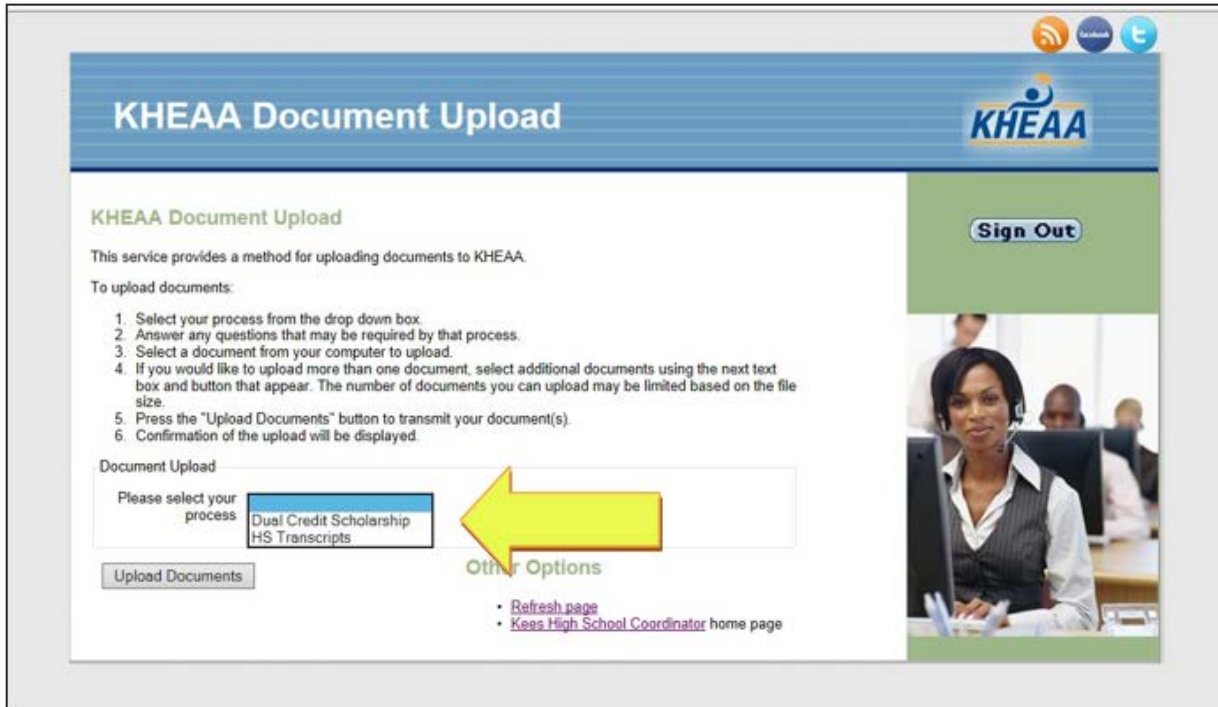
facebook

KHEAA Document Upload

KHEAA

Sign Out

KHEAA Document Upload

This service provides a method for uploading documents to KHEAA.

To upload documents:

1. Select your process from the drop down box.
2. Answer any questions that may be required by that process.
3. Select a document from your computer to upload.
4. If you would like to upload more than one document, select additional documents using the next text box and button that appear. The number of documents you can upload may be limited based on the file size.
5. Press the "Upload Documents" button to transmit your document(s).
6. Confirmation of the upload will be displayed.

Document Upload

Please select your process

Dual Credit Scholarship
HS Transcripts

Upload Documents

Oth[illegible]r Options

• Refresh page
• Kees High School Coordinator home page